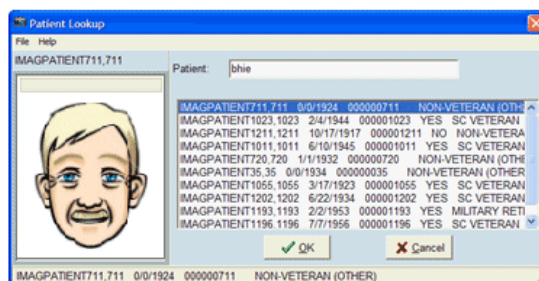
Patient Lookup

File Help

IMAGPATIENT711,711

Patient: bhie

IMAGPATIENT711,711 0/0/1924 000000711 NON-VETERAN (OTHE
IMAGPATIENT1023,1023 2/4/1944 000001023 YES SC VETERAN
IMAGPATIENT1211,1211 10/17/1917 000001211 NO NON-VETERA
IMAGPATIENT1011,1011 6/10/1945 000001011 YES SC VETERAN
IMAGPATIENT720,720 1/1/1932 000000720 NON-VETERAN (OTHE
IMAGPATIENT35,35 0/0/1934 000000035 NON-VETERAN (OTHER
IMAGPATIENT1055,1055 3/17/1923 000001055 YES SC VETERAN
IMAGPATIENT1202,1202 6/22/1934 000001202 YES SC VETERAN
IMAGPATIENT1193,1193 2/2/1953 000001193 YES MILITARY RETI
IMAGPATIENT1196,1196 7/7/1956 000001196 YES SC VETERAN

OK

Cancel

IMAGPATIENT711,711 0/0/1924 000000711 NON-VETERAN (OTHER)